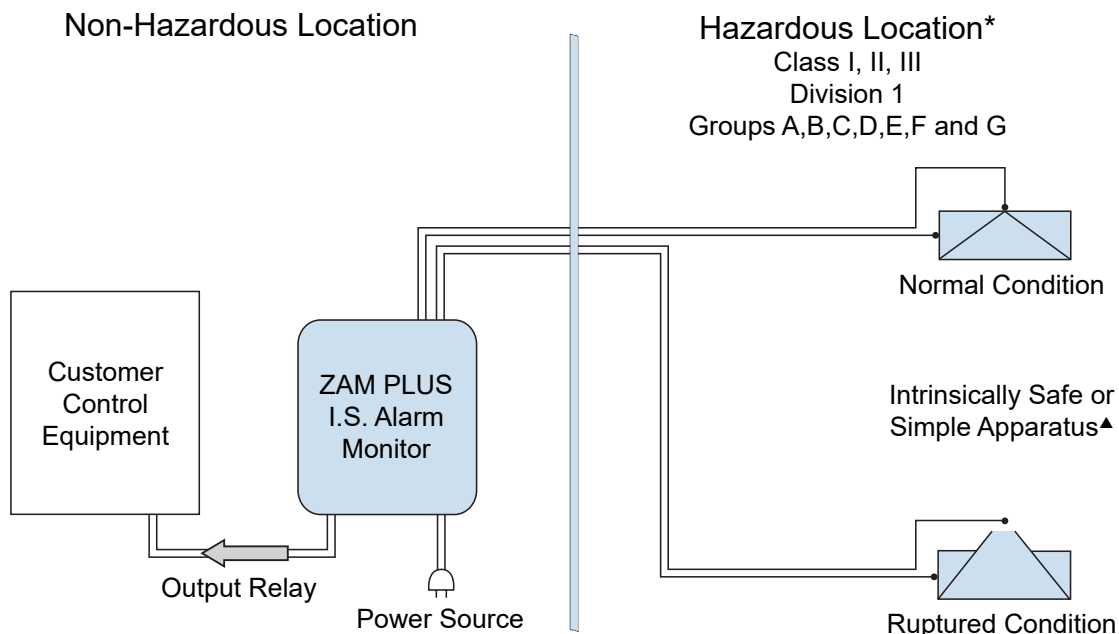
Non-Hazardous Location

Hazardous Location*
Class I, II, III
Division 1
Groups A,B,C,D,E,F and G

Normal Condition

Customer Control Equipment

ZAM PLUS I.S. Alarm Monitor

Intrinsically Safe or Simple Apparatus▲

Output Relay

Power Source

Ruptured Condition